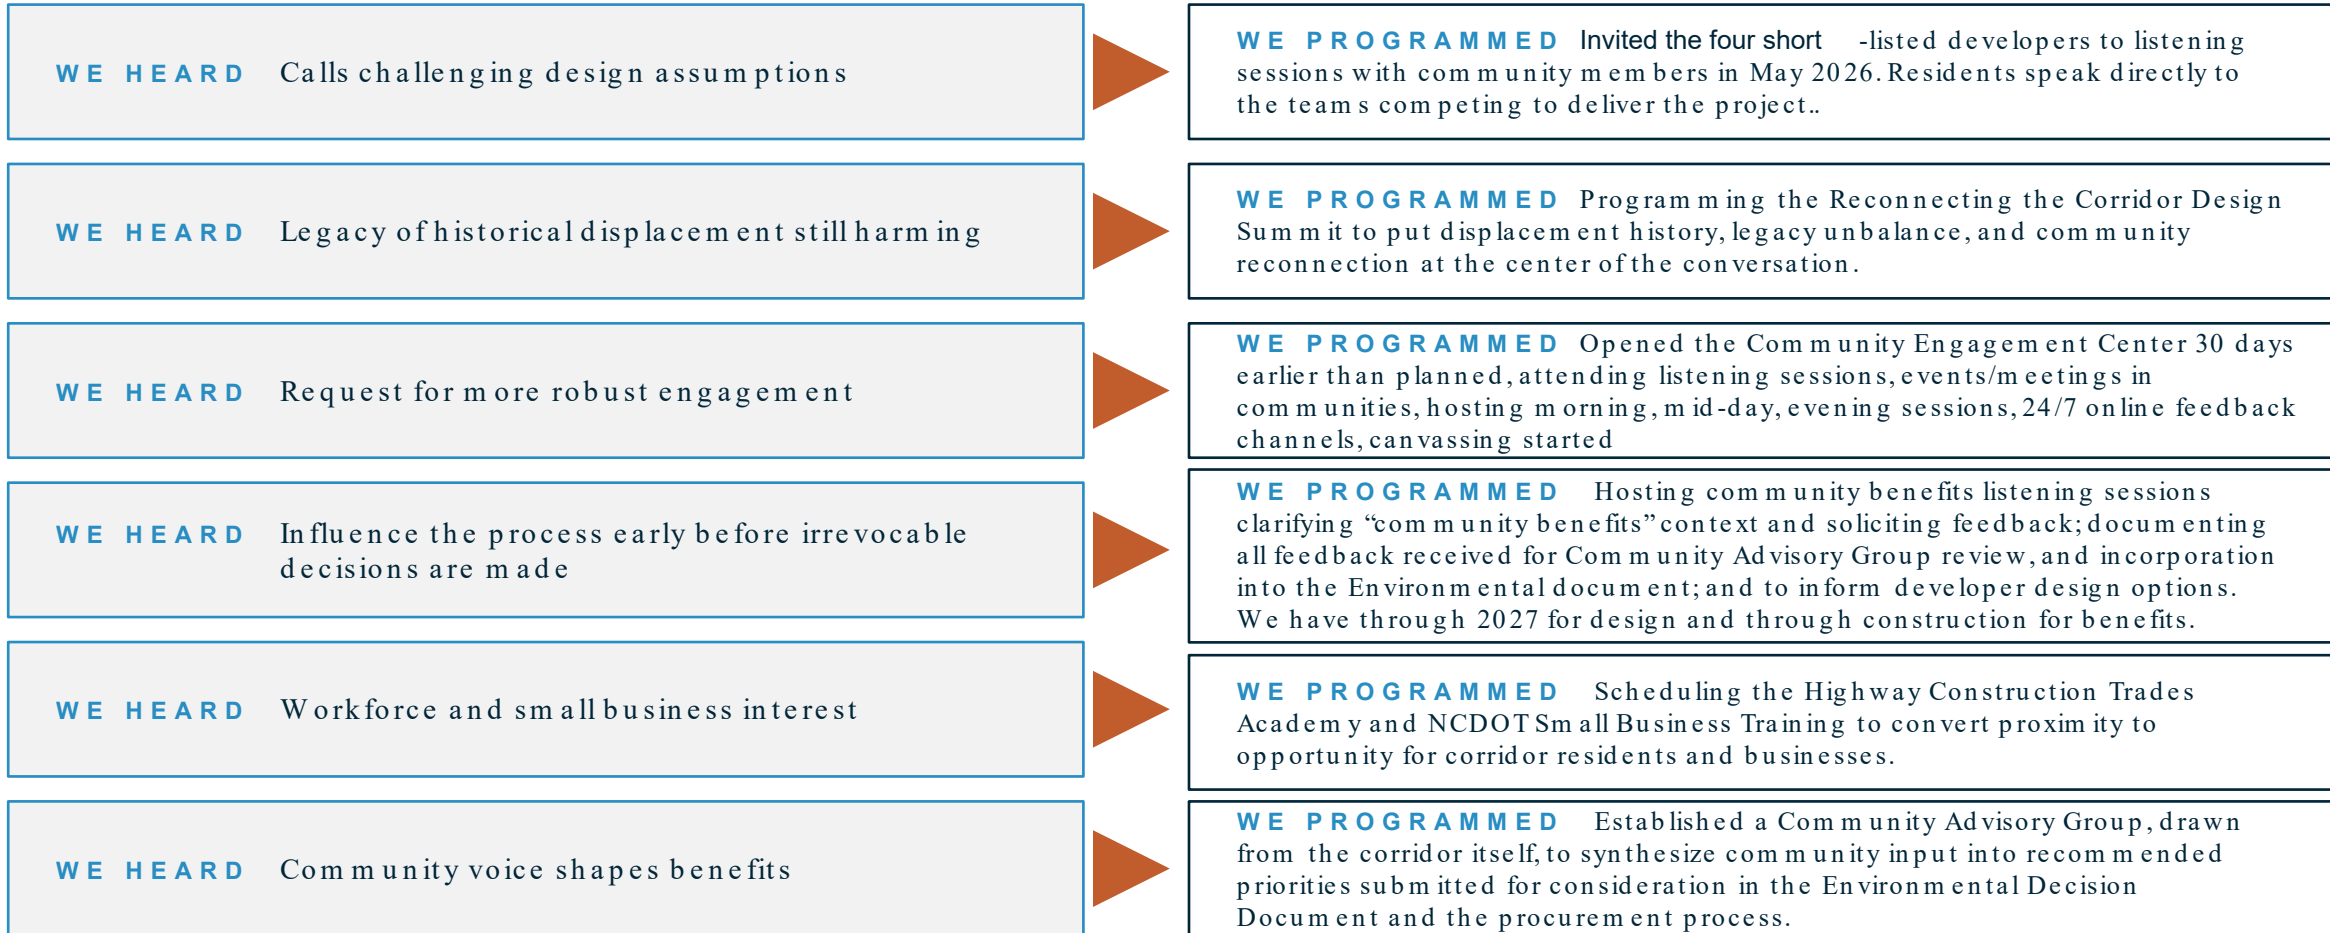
WE HEARD Calls challenging design assumptions

WE PROGRAMMED Invited the four short -listed developers to listening sessions with community members in May 2026. Residents speak directly to the teams competing to deliver the project..

WE HEARD Legacy of historical displacement still harming

WE PROGRAMMED Programming the Reconnecting the Corridor Design Summit to put displacement history, legacy unbalance, and community reconnection at the center of the conversation.

WE HEARD Request for more robust engagement

WE PROGRAMMED Opened the Community Engagement Center 30 days earlier than planned, attending listening sessions, events/meetings in communities, hosting morning, mid-day, evening sessions, 24/7 online feedback channels, canvassing started

WE HEARD Influence the process early before irrevocable decisions are made

WE PROGRAMMED Hosting community benefits listening sessions clarifying "community benefits" context and soliciting feedback; documenting all feedback received for Community Advisory Group review, and incorporation into the Environmental document; and to inform developer design options. We have through 2027 for design and through construction for benefits.

WE HEARD Workforce and small business interest

WE PROGRAMMED Scheduling the Highway Construction Trades Academy and NCDOT Small Business Training to convert proximity to opportunity for corridor residents and businesses.

WE HEARD Community voice shapes benefits

WE PROGRAMMED Established a Community Advisory Group, drawn from the corridor itself, to synthesize community input into recommended priorities submitted for consideration in the Environmental Decision Document and the procurement process.